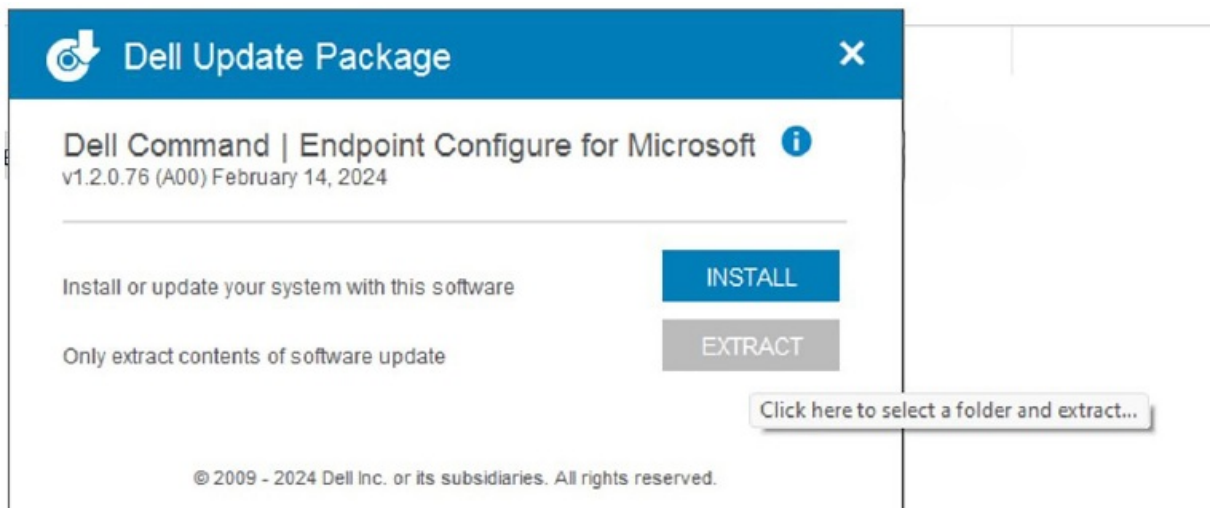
Dell Update Package

✕

Dell Command | Endpoint Configure for Microsoft

v1.2.0.76 (A00) February 14, 2024

Install or update your system with this software

INSTALL

Only extract contents of software update

EXTRACT

Click here to select a folder and extract...

© 2009 - 2024 Dell Inc. or its subsidiaries. All rights reserved.